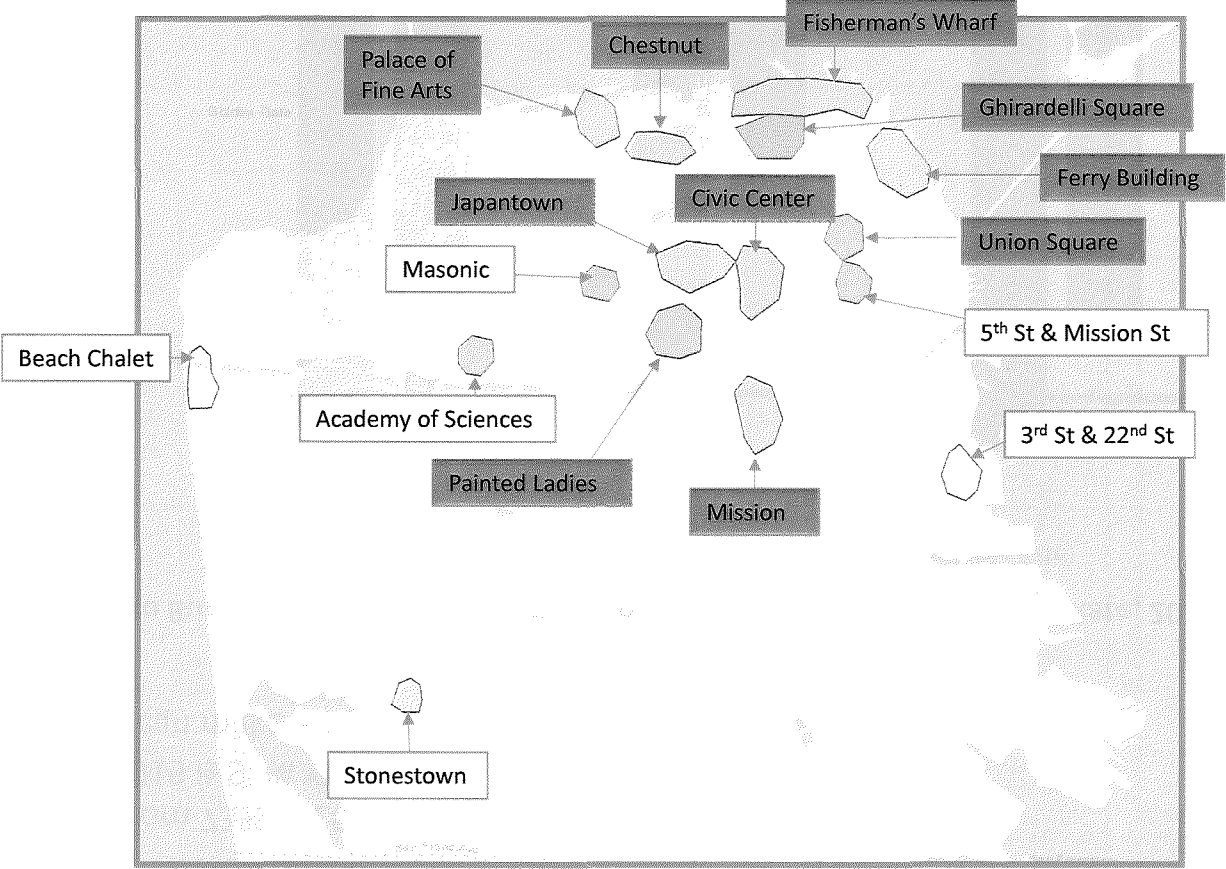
Fisherman's Wharf

Palace of Fine Arts

Chestnut

Ghirardelli Square

Ferry Building

Japantown

Civic Center

Union Square

Masonic

5$^{th}$ St & Mission St

Beach Chalet

Academy of Sciences

3$^{rd}$ St & 22$^{nd}$ St

Painted Ladies

Mission

Stonestown